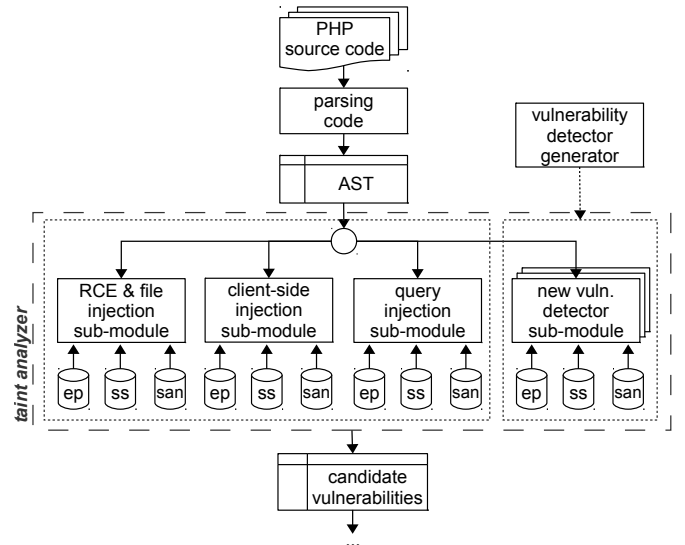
PHP source code

parsing code

vulnerability detector generator

AST

taint analyzer

RCE & file injection sub-module

ep ss san

client-side injection sub-module

ep ss san

query injection sub-module

ep ss san

new vuln. detector sub-module

ep ss san

candidate vulnerabilities